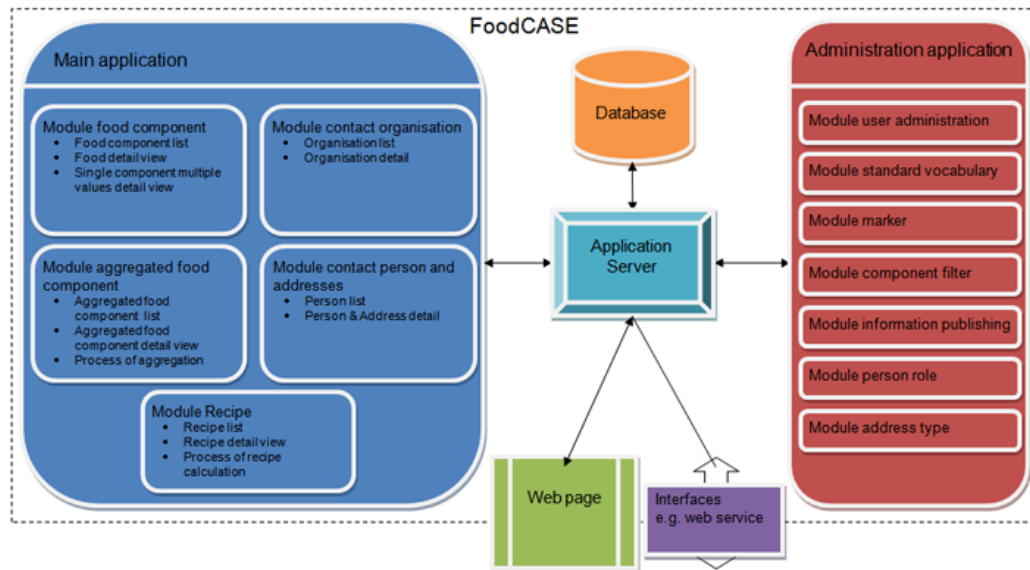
FoodCASE

Main application

Module food component
- Food component list
- Food detail view
- Single component multiple values detail view

Module contact organisation
- Organisation list
- Organisation detail

Module aggregated food component
- Aggregated food component list
- Aggregated food component detail view
- Process of aggregation

Module contact person and addresses
- Person list
- Person & Address detail

Module Recipe
- Recipe list
- Recipe detail view
- Process of recipe calculation

Database

Application Server

Web page

Interfaces e.g. web service

Administration application

Module user administration

Module standard vocabulary

Module marker

Module component filter

Module information publishing

Module person role

Module address type